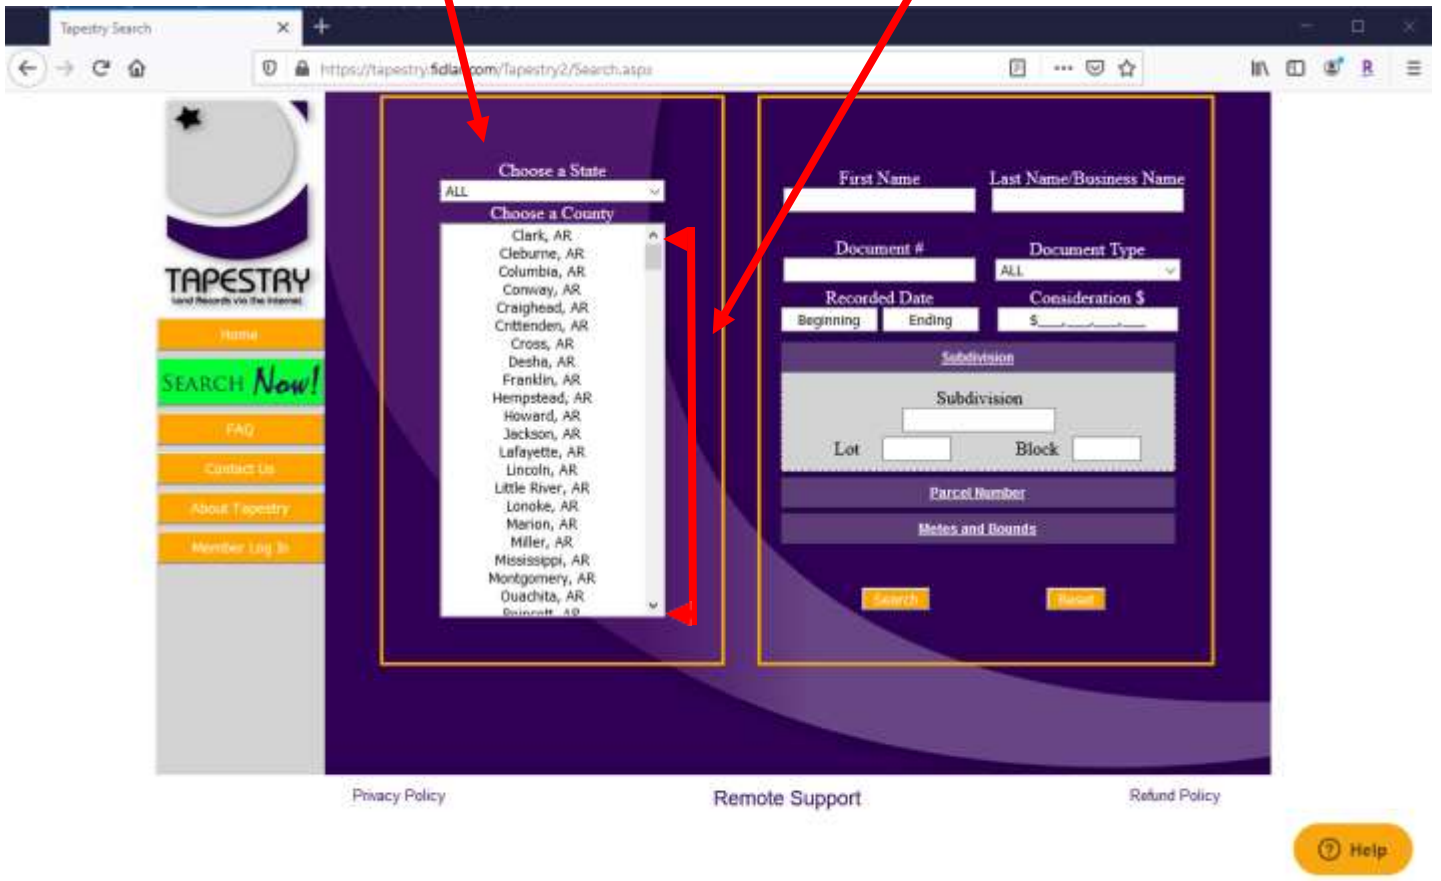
Tapestry Search

https://tapestry.fidla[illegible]com/Tapestry2/Search.aspx

TAPESTRY
Land Records via the Internet

Home

SEARCH Now!

FAQ

Contact Us

About Tapestry

Member Log In

Choose a State
ALL

Choose a County
Clark, AR
Cleburne, AR
Columbia, AR
Conway, AR
Craighead, AR
Crittenden, AR
Cross, AR
Desha, AR
Franklin, AR
Hempstead, AR
Howard, AR
Jackson, AR
Lafayette, AR
Lincoln, AR
Little River, AR
Lonoke, AR
Marion, AR
Miller, AR
Mississippi, AR
Montgomery, AR
Ouachita, AR
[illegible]

First Name

Last Name/Business Name

Document #

Document Type
ALL

Recorded Date
Beginning
Ending

Consideration $
$

Subdivision

Subdivision

Lot

Block

Parcel Number

Metes and Bounds

Search

Reset

Privacy Policy

Remote Support

Refund Policy

Help